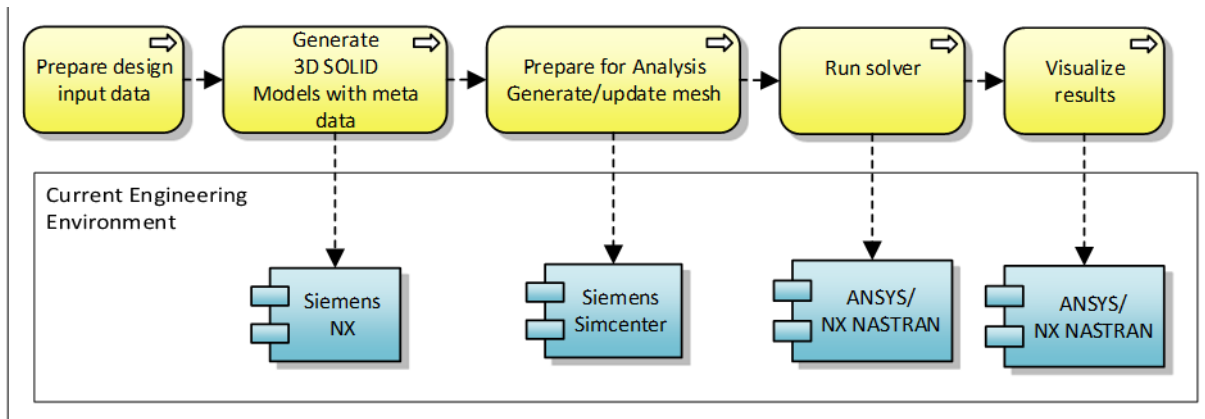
Prepare design input data

Generate 3D SOLID Models with meta data

Prepare for Analysis Generate/update mesh

Run solver

Visualize results

Current Engineering Environment

Siemens NX

Siemens Simcenter

ANSYS/ NX NASTRAN

ANSYS/ NX NASTRAN